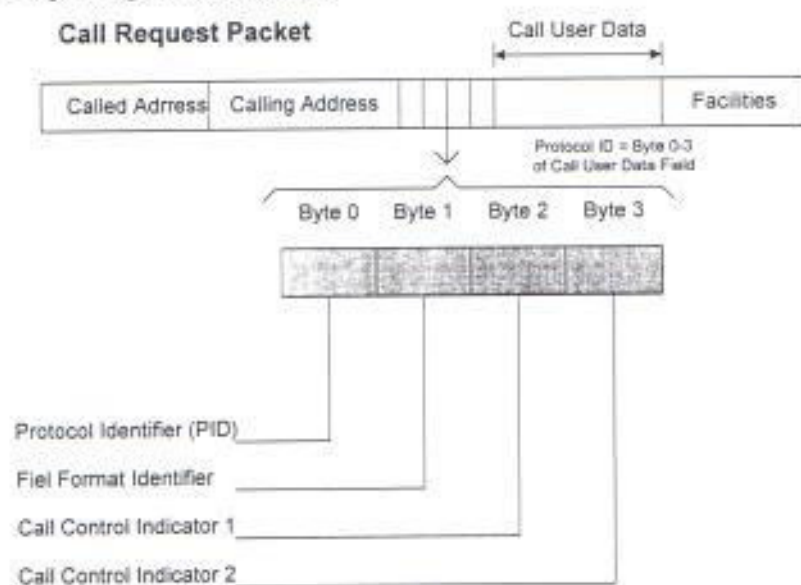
Call Request Packet

Call User Data

| Called Adrress | Calling Address | | | | | | Facilities |
|---|---|---|---|---|---|---|---|

Protocol ID = Byte 0-3 of Call User Data Field

Byte 0 Byte 1 Byte 2 Byte 3

Protocol Identifier (PID)

Fiel Format Identifier

Call Control Indicator 1

Call Control Indicator 2